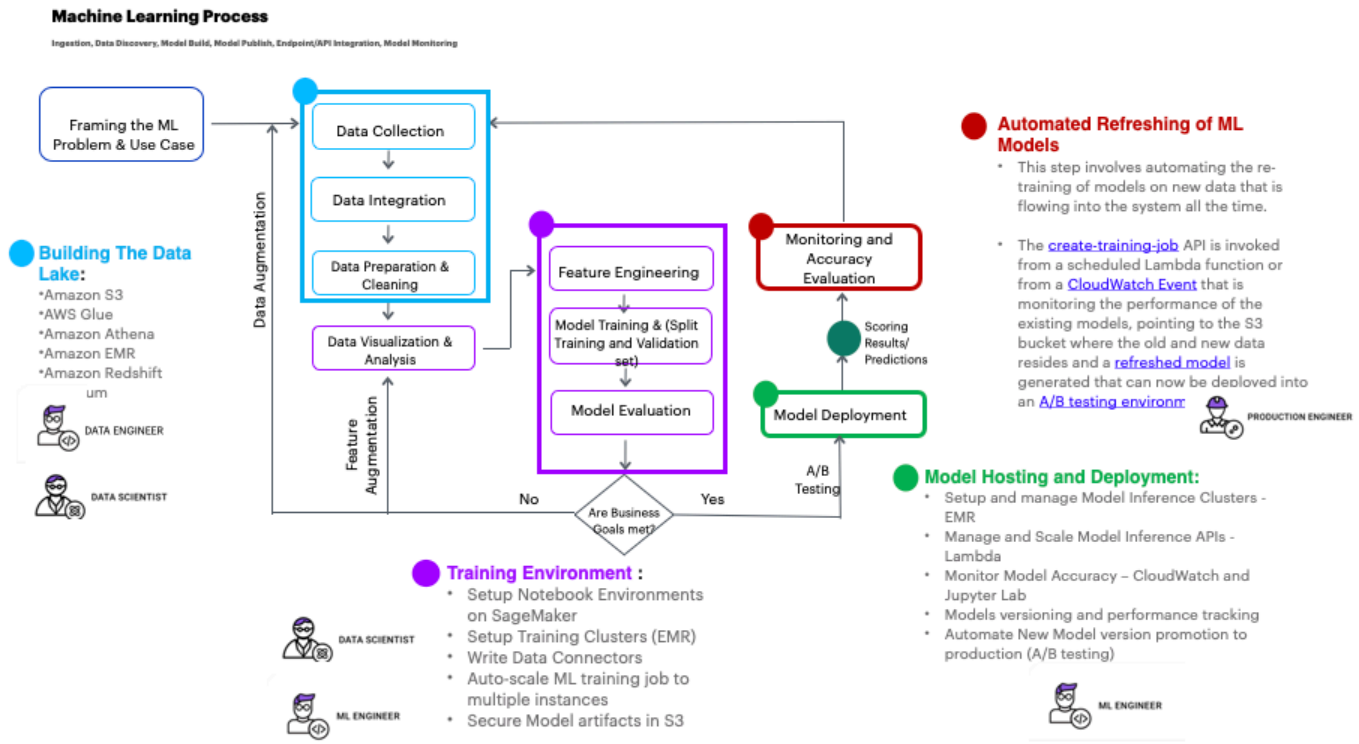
Machine Learning Process

Ingestion, Data Discovery, Model Build, Model Publish, Endpoint/API Integration, Model Monitoring

Framing the ML Problem & Use Case

Data Collection

Data Integration

Data Preparation & Cleaning

Data Visualization & Analysis

Data Augmentation

Feature Augmentation

Feature Engineering

Model Training & (Split Training and Validation set)

Model Evaluation

Are Business Goals met?

No

Yes

A/B Testing

Model Deployment

Scoring Results/ Predictions

Monitoring and Accuracy Evaluation

Building The Data Lake:
•Amazon S3
•AWS Glue
•Amazon Athena
•Amazon EMR
•Amazon Redshift
um

DATA ENGINEER

DATA SCIENTIST

Automated Refreshing of ML Models
• This step involves automating the re-training of models on new data that is flowing into the system all the time.
• The create-training-job API is invoked from a scheduled Lambda function or from a CloudWatch Event that is monitoring the performance of the existing models, pointing to the S3 bucket where the old and new data resides and a refreshed model is generated that can now be deployed into an A/B testing environm

PRODUCTION ENGINEER

Model Hosting and Deployment:
• Setup and manage Model Inference Clusters - EMR
• Manage and Scale Model Inference APIs - Lambda
• Monitor Model Accuracy – CloudWatch and Jupyter Lab
• Models versioning and performance tracking
• Automate New Model version promotion to production (A/B testing)

ML ENGINEER

Training Environment :
• Setup Notebook Environments on SageMaker
• Setup Training Clusters (EMR)
• Write Data Connectors
• Auto-scale ML training job to multiple instances
• Secure Model artifacts in S3

DATA SCIENTIST

ML ENGINEER